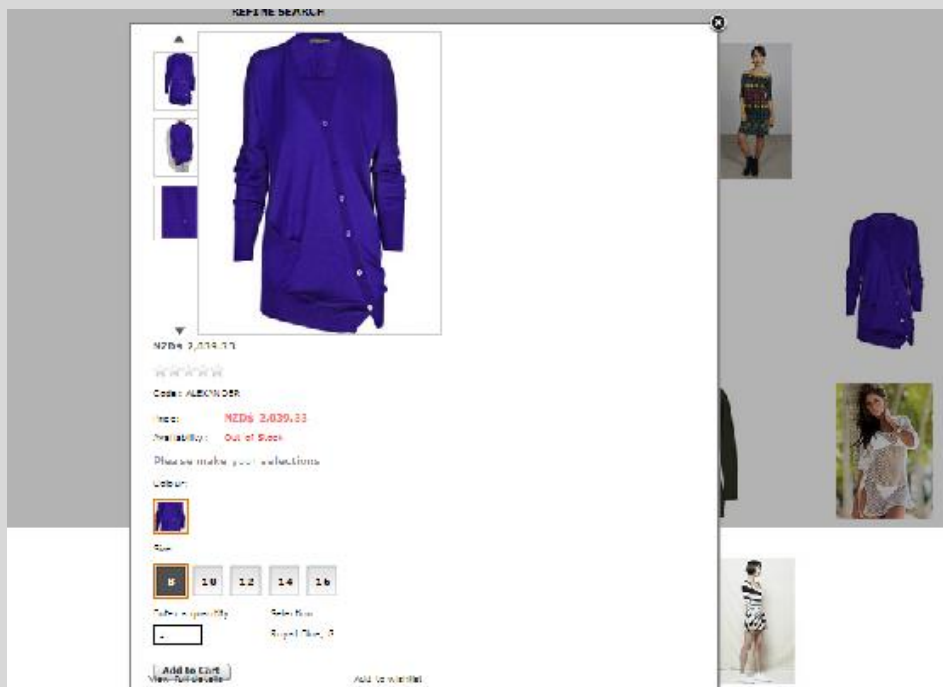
REFINE SEARCH

NZD$ 2,039.33

Code: ALEXANDER

Price: NZD$ 2,039.33

Availability: Out of Stock

Please make your selections

Colour:

Size:

8 10 12 14 16

Enter a quantity

Selection

Royal Blue, 8

Add to Cart

View Full Details

Add to Wishlist